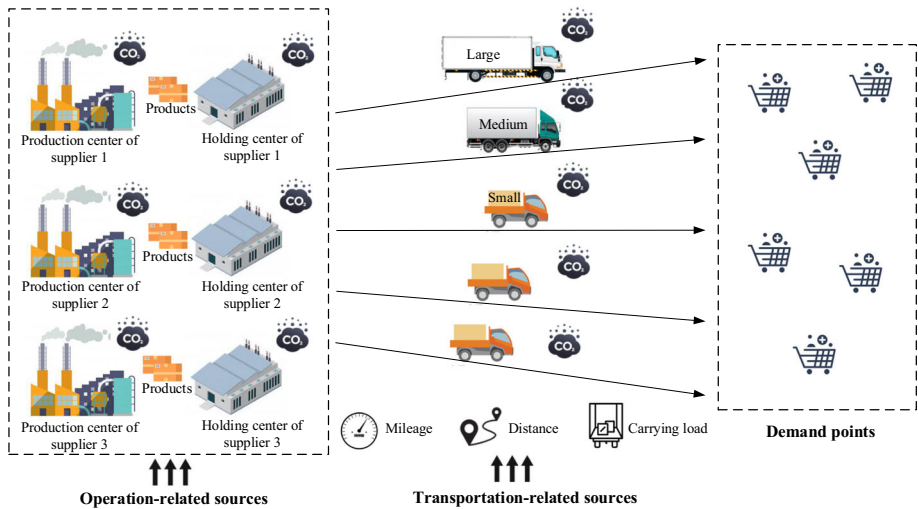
$CO_2$ $CO_2$ Products Production center of supplier 1 Holding center of supplier 1

$CO_2$ $CO_2$ Products Production center of supplier 2 Holding center of supplier 2

$CO_2$ $CO_2$ Products Production center of supplier 3 Holding center of supplier 3

Operation-related sources

Large $CO_2$
Medium $CO_2$
Small $CO_2$
$CO_2$
$CO_2$

Mileage Distance Carrying load

Transportation-related sources

Demand points